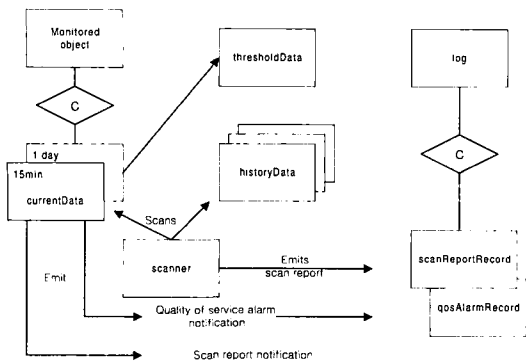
Monitored object

C

thresholdData

log

1 day

15min

currentData

historyData

C

Scans

scanner

Emits scan report

scanReportRecord

Emit

qosAlarmRecord

Quality of service alarm notification

Scan report notification